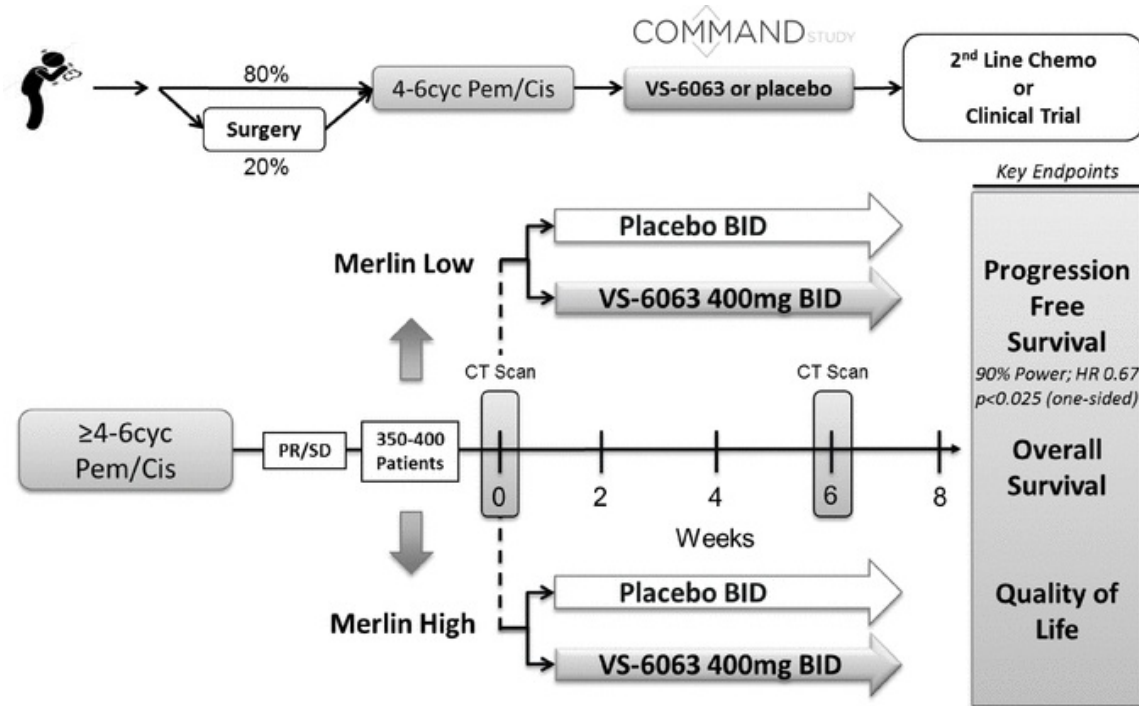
COMMAND STUDY

80%

Surgery

20%

4-6cyc Pem/Cis

VS-6063 or placebo

2$^{nd}$ Line Chemo or Clinical Trial

Key Endpoints

Merlin Low

Placebo BID

VS-6063 400mg BID

CT Scan

CT Scan

≥4-6cyc Pem/Cis

PR/SD

350-400 Patients

0

2

4

6

8

Weeks

Merlin High

Placebo BID

VS-6063 400mg BID

Progression Free Survival

90% Power; HR 0.67 p<0.025 (one-sided)

Overall Survival

Quality of Life